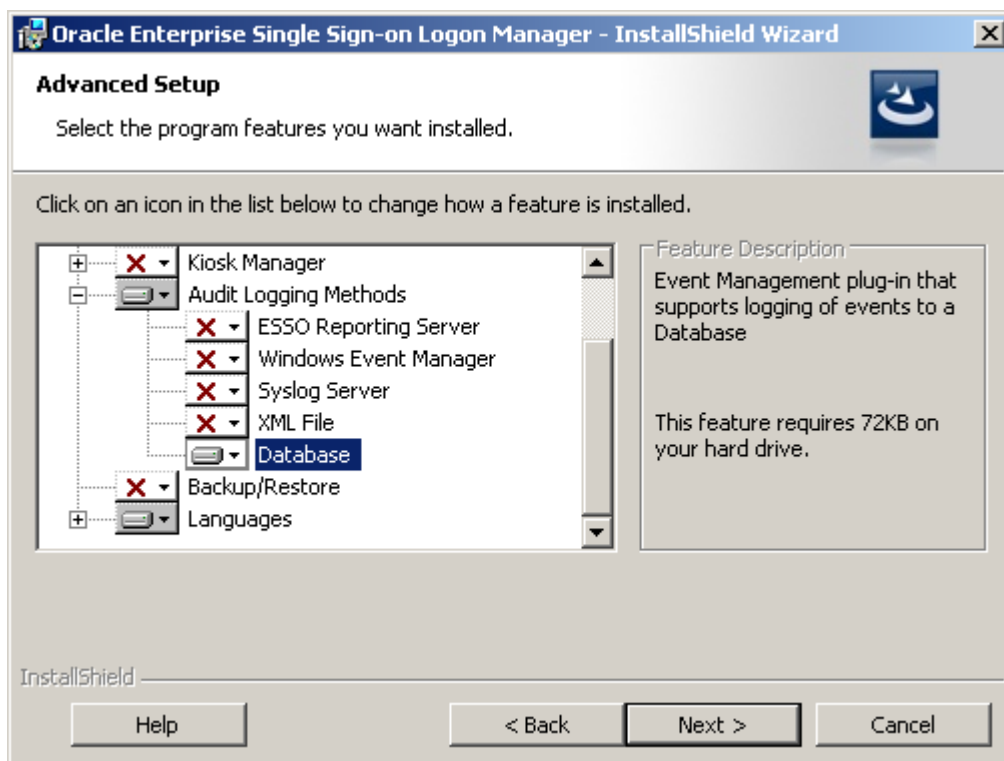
Oracle Enterprise Single Sign-on Logon Manager - InstallShield Wizard

Advanced Setup

Select the program features you want installed.

Click on an icon in the list below to change how a feature is installed.

Kiosk Manager
Audit Logging Methods
ESSO Reporting Server
Windows Event Manager
Syslog Server
XML File
Database
Backup/Restore
Languages

Feature Description
Event Management plug-in that supports logging of events to a Database

This feature requires 72KB on your hard drive.

InstallShield

Help
< Back
Next >
Cancel